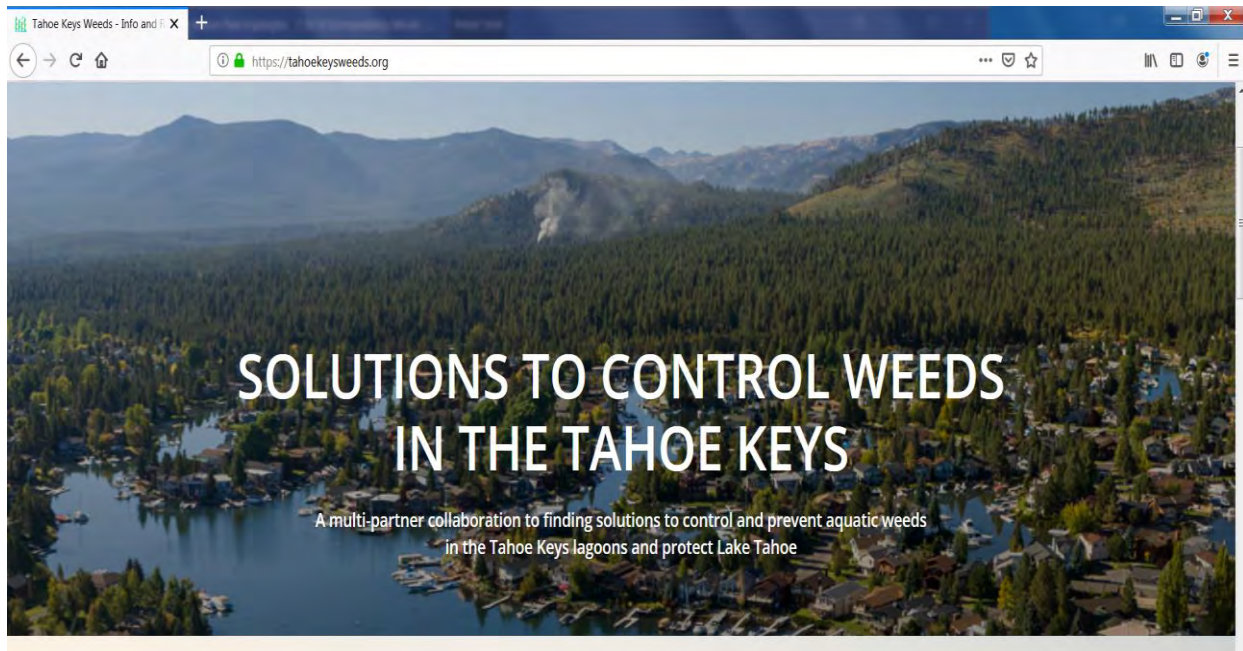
Tahoe Keys Weeds - Info and F

https://tahoekeysweeds.org

SOLUTIONS TO CONTROL WEEDS IN THE TAHOE KEYS

A multi-partner collaboration to finding solutions to control and prevent aquatic weeds in the Tahoe Keys lagoons and protect Lake Tahoe